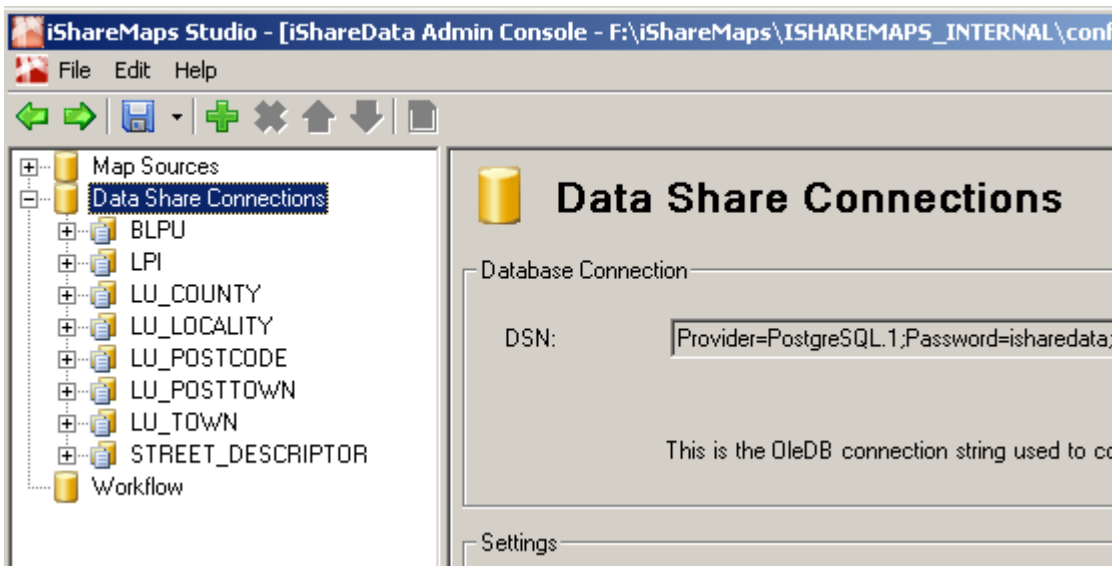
iShareMaps Studio - [iShareData Admin Console - F:\iShareMaps\ISHAREMAPS_INTERNAL\conf

File Edit Help

Map Sources
Data Share Connections
BLPU
LPI
LU_COUNTY
LU_LOCALITY
LU_POSTCODE
LU_POSTTOWN
LU_TOWN
STREET_DESCRIPTOR
Workflow

Data Share Connections

Database Connection

DSN: Provider=PostgreSQL.1;Password=isharedata;

This is the OleDB connection string used to co

Settings